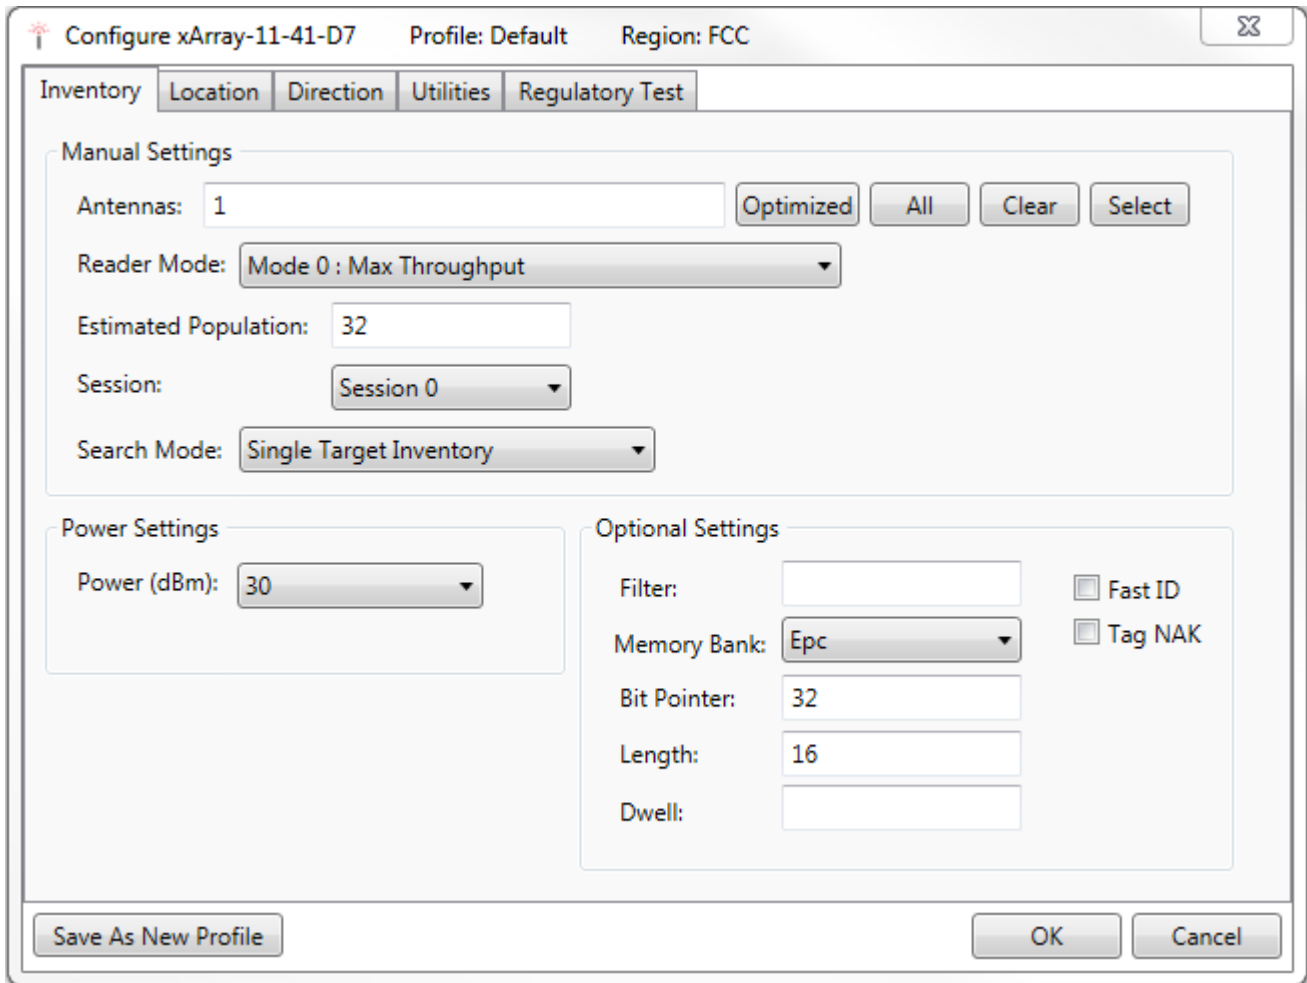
Configure xArray-11-41-D7 Profile: Default Region: FCC

Inventory Location Direction Utilities Regulatory Test

Manual Settings

Antennas: 1 Optimized All Clear Select

Reader Mode: Mode 0 : Max Throughput

Estimated Population: 32

Session: Session 0

Search Mode: Single Target Inventory

Power Settings

Power (dBm): 30

Optional Settings

Filter:

Memory Bank: Epc

Bit Pointer: 32

Length: 16

Dwell:

Fast ID

Tag NAK

Save As New Profile

OK Cancel